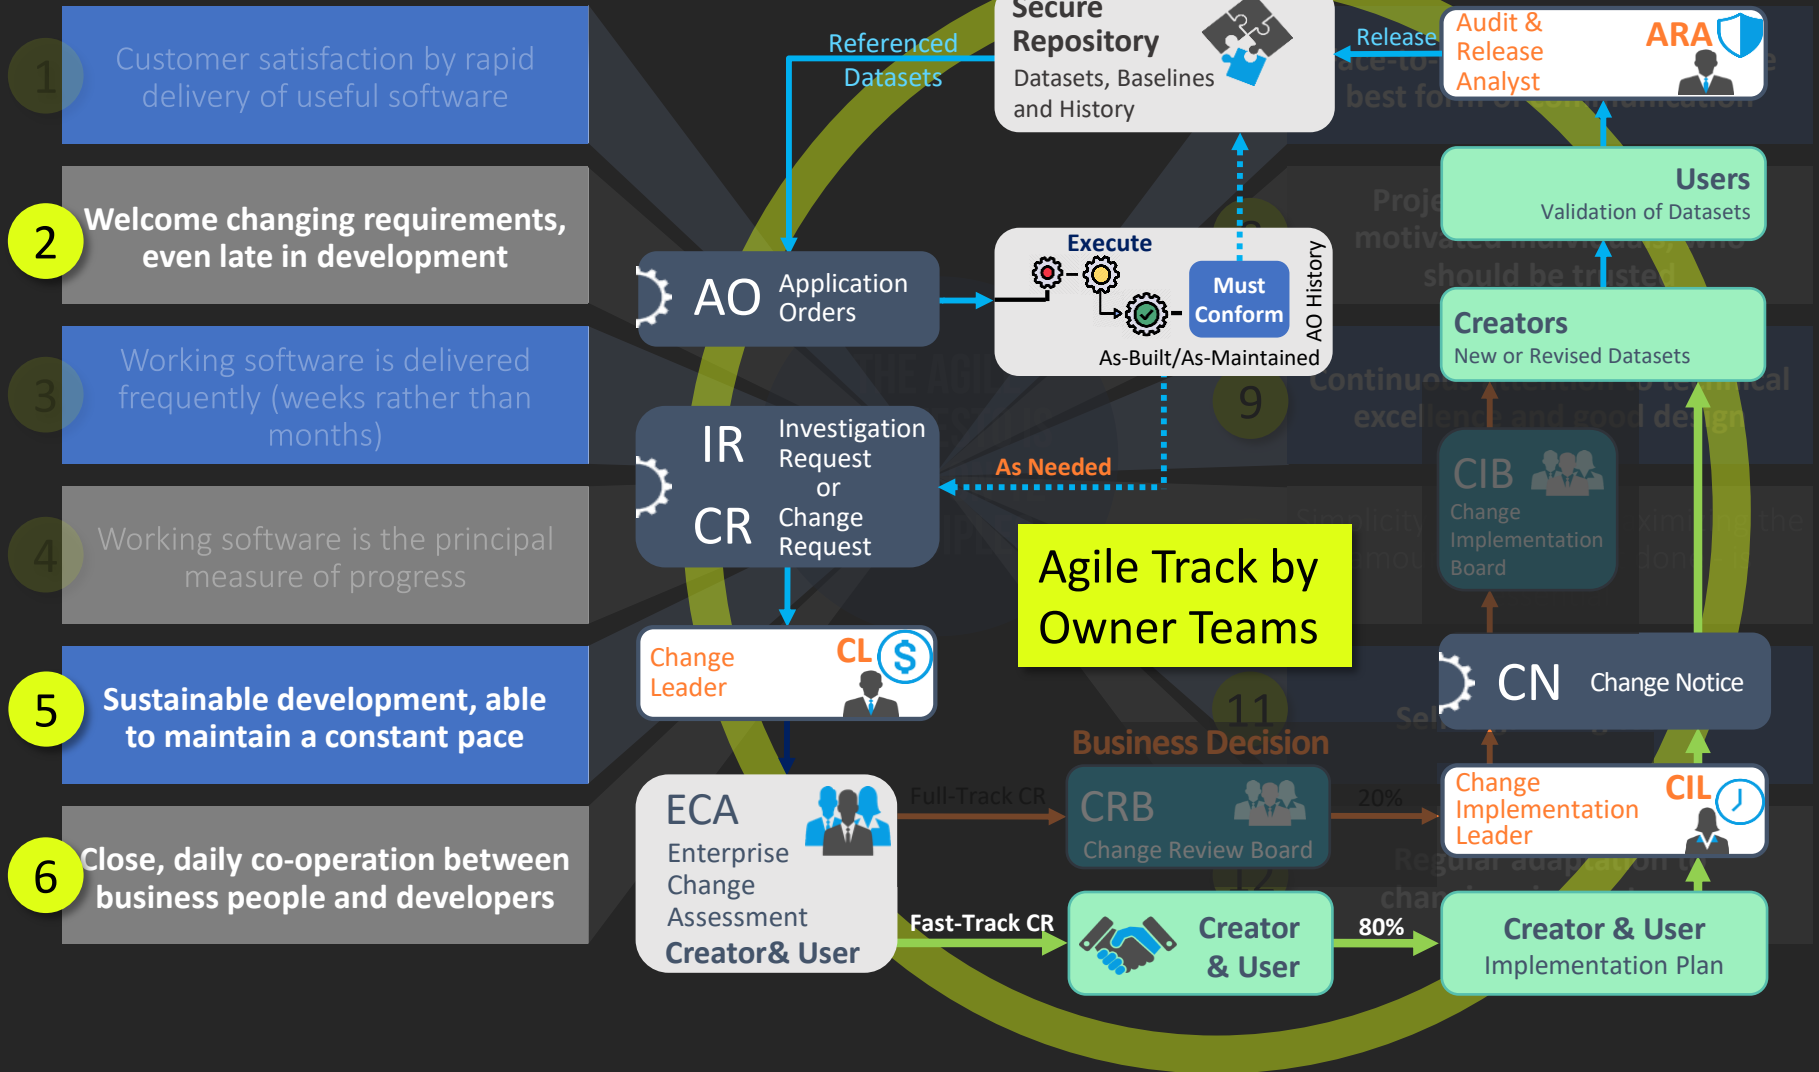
1
Customer satisfaction by rapid delivery of useful software

2
Welcome changing requirements, even late in development

3
Working software is delivered frequently (weeks rather than months)

4
Working software is the principal measure of progress

5
Sustainable development, able to maintain a constant pace

6
Close, daily co-operation between business people and developers

Referenced Datasets

Secure Repository
Datasets, Baselines and History

Release

Audit & Release Analyst
ARA

Users
Validation of Datasets

Creators
New or Revised Datasets

AO Application Orders

Execute
Must Conform
AO History
As-Built/As-Maintained

9

IR Investigation Request or CR Change Request

As Needed

CIB Change Implementation Board

Agile Track by Owner Teams

Change Leader CL

CN Change Notice

11

Business Decision

ECA Enterprise Change Assessment
Creator& User

Full-Track CR

CRB Change Review Board

20%

Change Implementation Leader CIL

Fast-Track CR

Creator & User

80%

Creator & User Implementation Plan